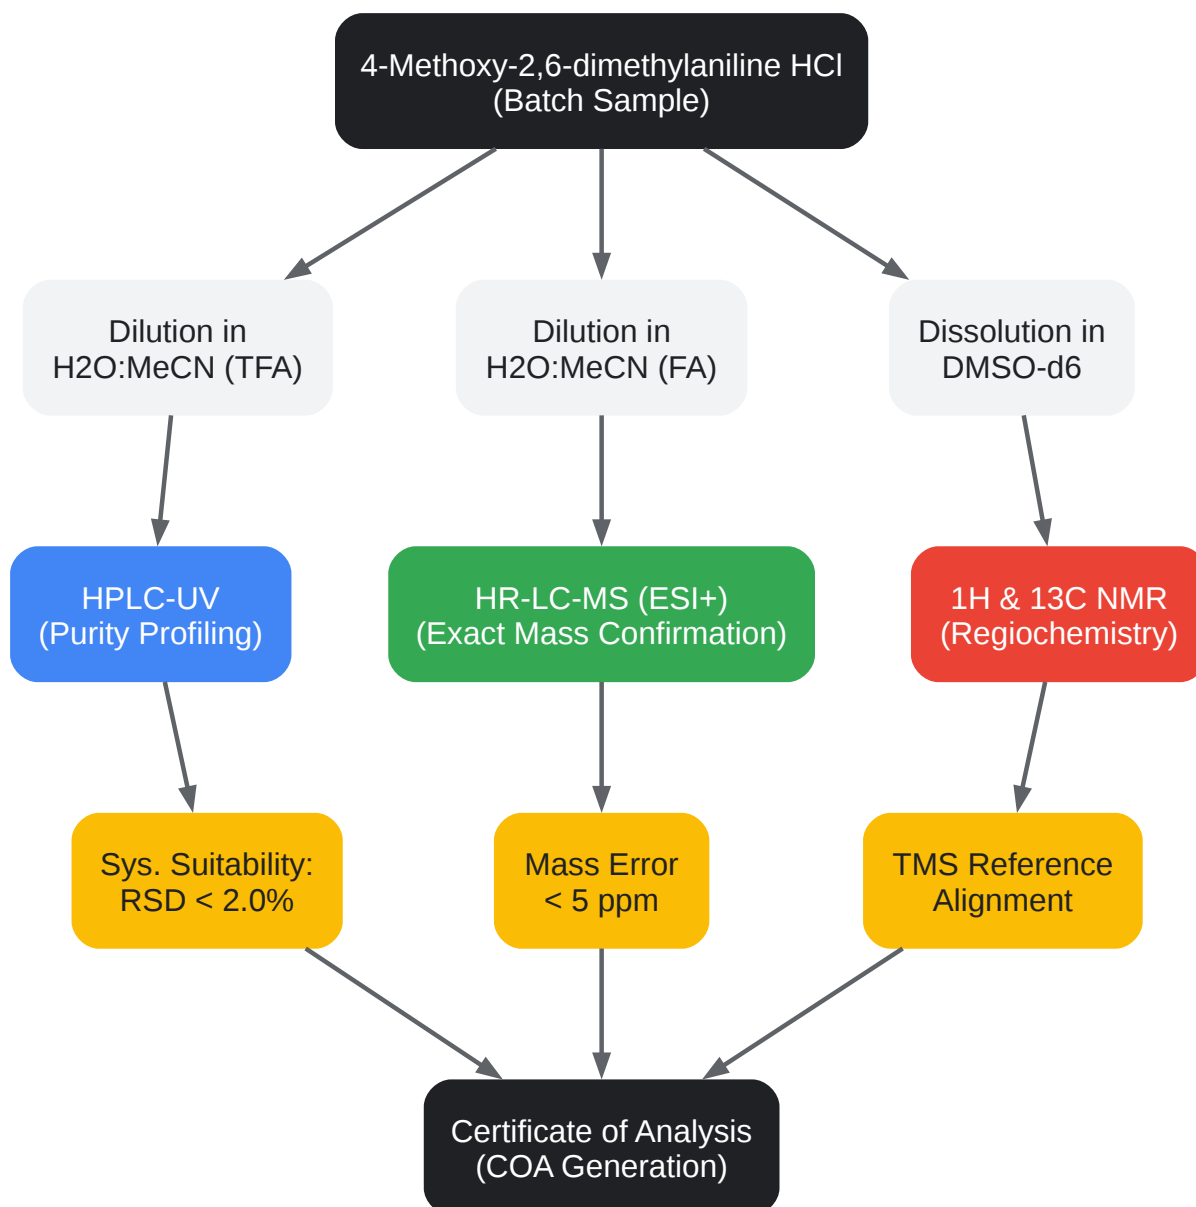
4-Methoxy-2,6-dimethylaniline HCl
(Batch Sample)

Dilution in
H2O:MeCN (TFA)

Dilution in
H2O:MeCN (FA)

Dissolution in
DMSO-d6

HPLC-UV
(Purity Profiling)

HR-LC-MS (ESI+)
(Exact Mass Confirmation)

1H & 13C NMR
(Regiochemistry)

Sys. Suitability:
RSD < 2.0%

Mass Error
< 5 ppm

TMS Reference
Alignment

Certificate of Analysis
(COA Generation)